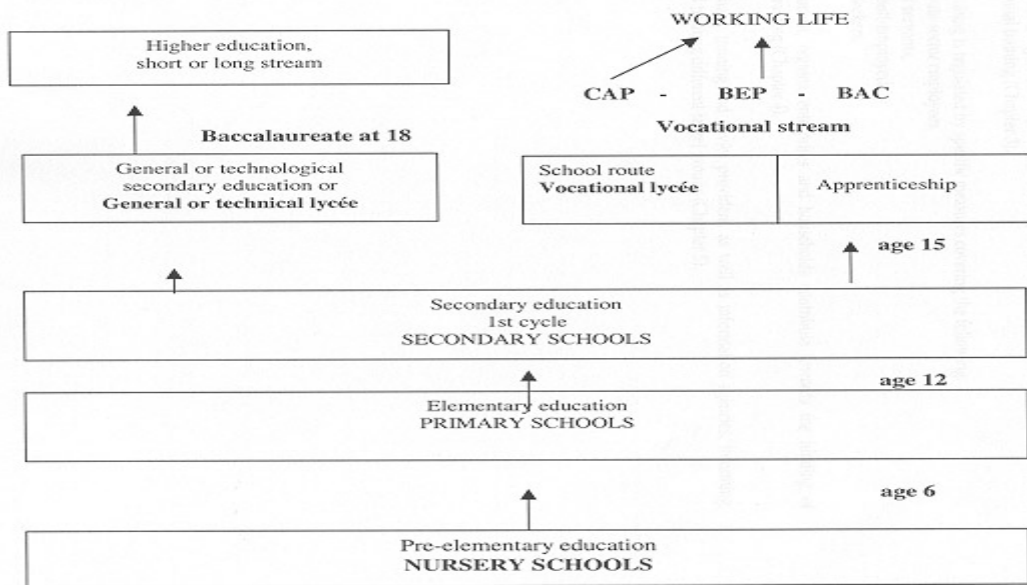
Higher education, short or long stream

WORKING LIFE

CAP - BEP - BAC

**Baccalaureate at 18**

**Vocational stream**

General or technological secondary education or **General or technical lycée**

School route **Vocational lycée**

Apprenticeship

**age 15**

Secondary education 1st cycle SECONDARY SCHOOLS

**age 12**

Elementary education PRIMARY SCHOOLS

**age 6**

Pre-elementary education **NURSERY SCHOOLS**